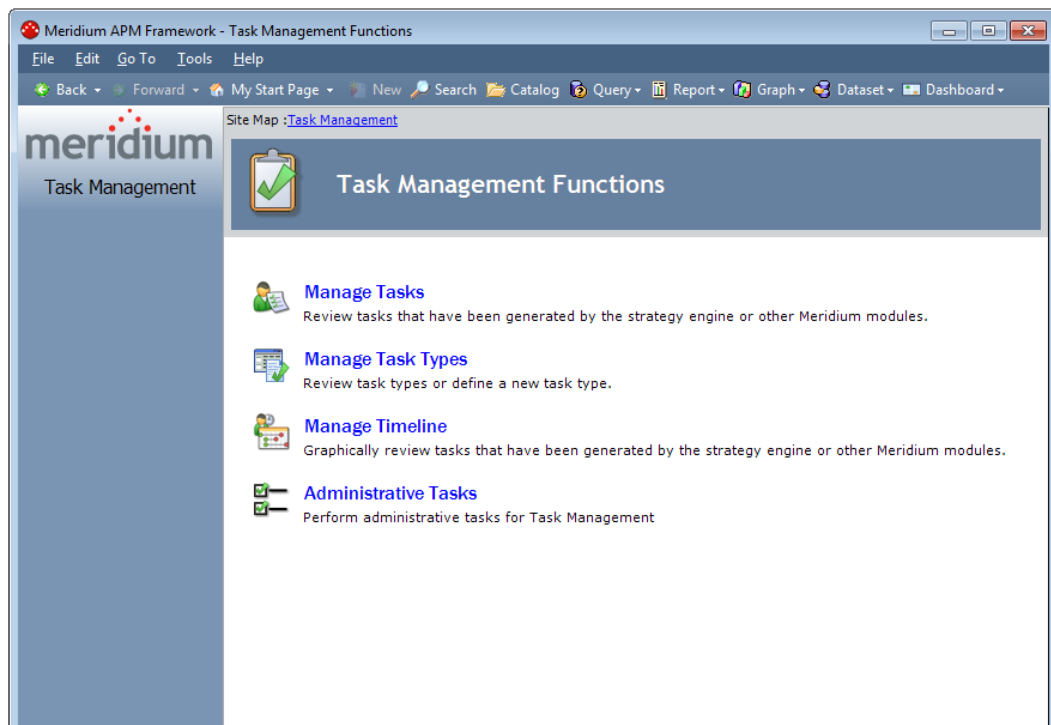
Meridium APM Framework - Task Management Functions

File Edit Go To Tools Help

Back Forward My Start Page New Search Catalog Query Report Graph Dataset Dashboard

meridium

Task Management

Site Map : Task Management

Task Management Functions

Manage Tasks
Review tasks that have been generated by the strategy engine or other Meridium modules.

Manage Task Types
Review task types or define a new task type.

Manage Timeline
Graphically review tasks that have been generated by the strategy engine or other Meridium modules.

Administrative Tasks
Perform administrative tasks for Task Management